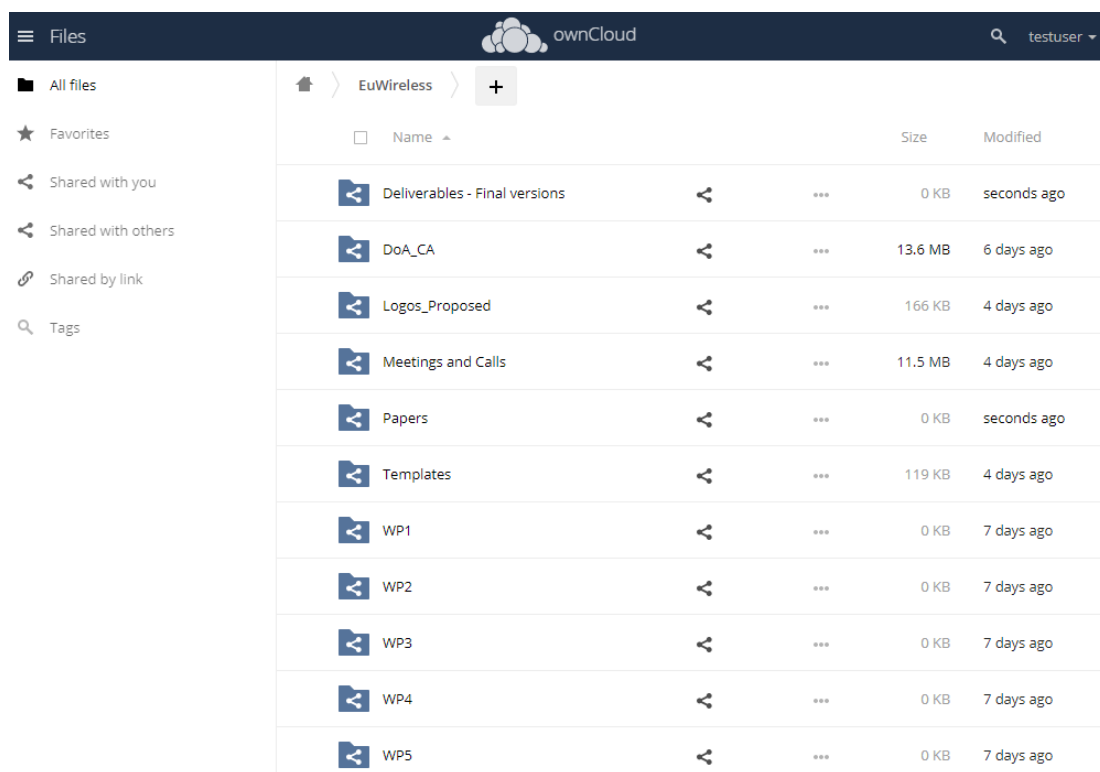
Files

ownCloud

testuser

All files

Favorites

Shared with you

Shared with others

Shared by link

Tags

EuWireless

+

| Name | Size | Modified |
|---|---|---|
| Deliverables - Final versions | 0 KB | seconds ago |
| DoA_CA | 13.6 MB | 6 days ago |
| Logos_Proposed | 166 KB | 4 days ago |
| Meetings and Calls | 11.5 MB | 4 days ago |
| Papers | 0 KB | seconds ago |
| Templates | 119 KB | 4 days ago |
| WP1 | 0 KB | 7 days ago |
| WP2 | 0 KB | 7 days ago |
| WP3 | 0 KB | 7 days ago |
| WP4 | 0 KB | 7 days ago |
| WP5 | 0 KB | 7 days ago |